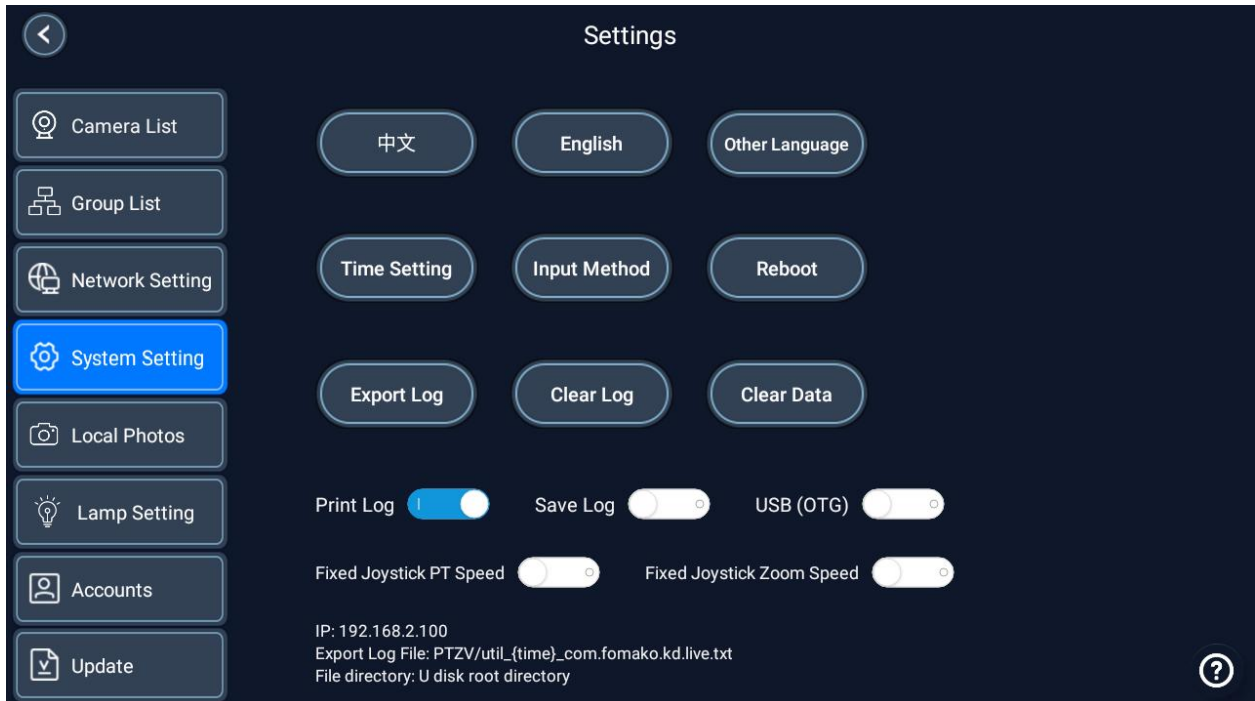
Settings

Camera List
Group List
Network Setting
System Setting
Local Photos
Lamp Setting
Accounts
Update

中文
English
Other Language
Time Setting
Input Method
Reboot
Export Log
Clear Log
Clear Data

Print Log
Save Log
USB (OTG)
Fixed Joystick PT Speed
Fixed Joystick Zoom Speed

IP: 192.168.2.100
Export Log File: PTZV/util_{time}_com.fomako.kd.live.txt
File directory: U disk root directory

?